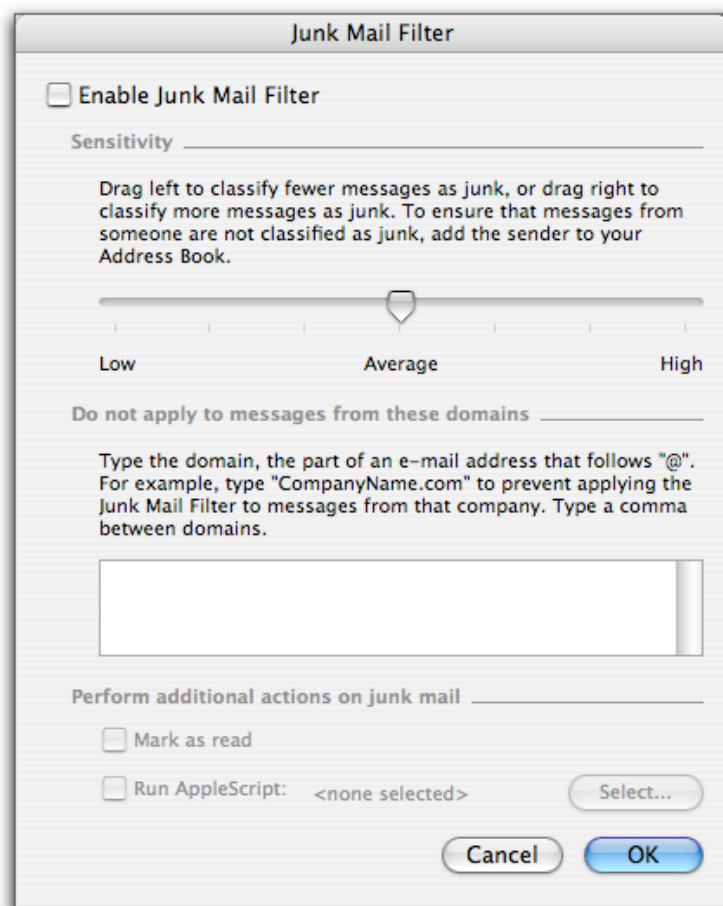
Junk Mail Filter

Enable Junk Mail Filter

Sensitivity

Drag left to classify fewer messages as junk, or drag right to classify more messages as junk. To ensure that messages from someone are not classified as junk, add the sender to your Address Book.

Low

Average

High

Do not apply to messages from these domains

Type the domain, the part of an e-mail address that follows "@". For example, type "CompanyName.com" to prevent applying the Junk Mail Filter to messages from that company. Type a comma between domains.

Perform additional actions on junk mail

Mark as read

Run AppleScript: <none selected>

Select...

Cancel

OK